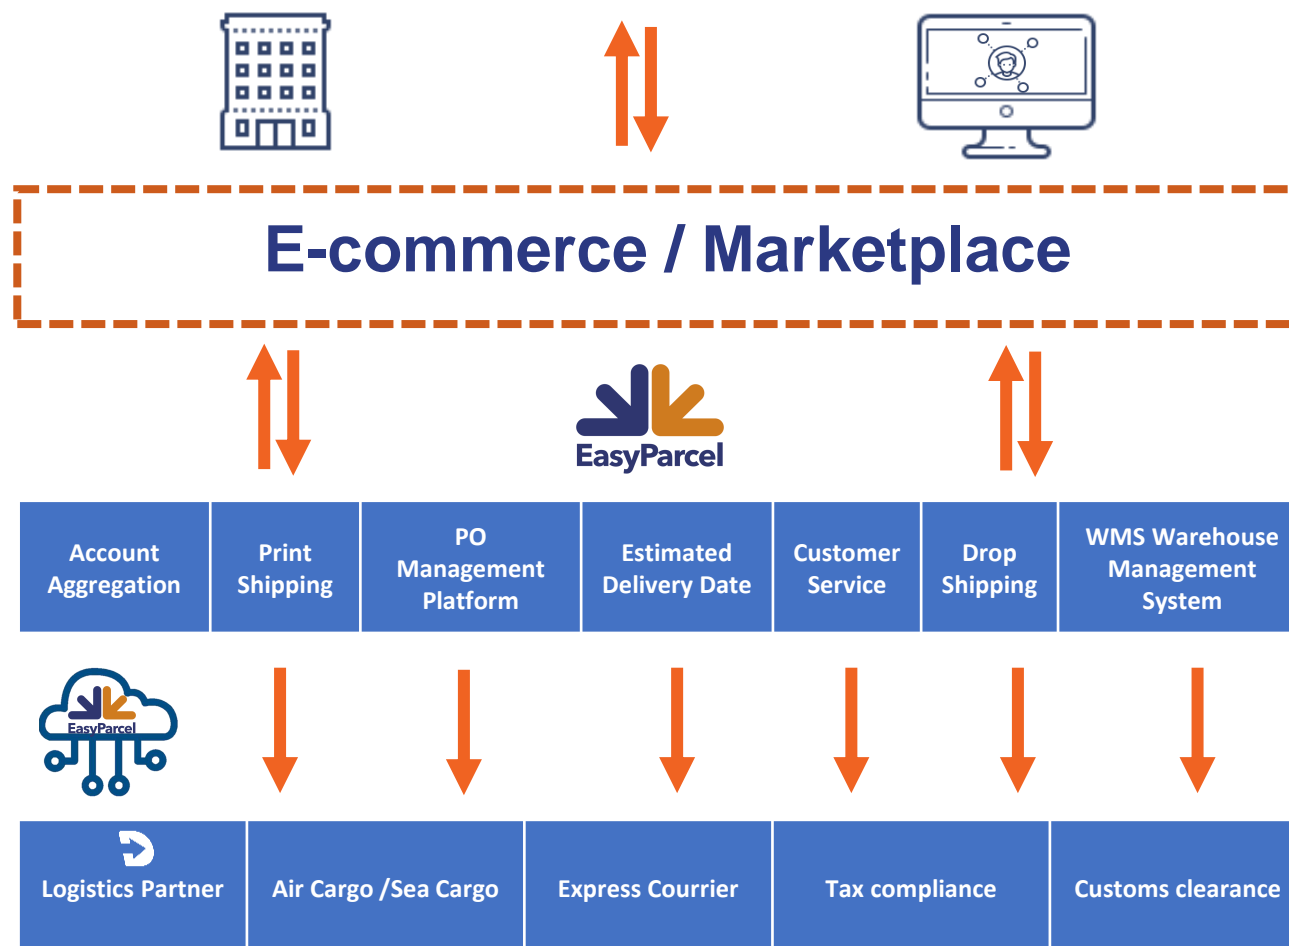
E-commerce / Marketplace

EasyParcel

| Account Aggregation | Print Shipping | PO Management Platform | Estimated Delivery Date | Customer Service | Drop Shipping | WMS Warehouse Management System |
|---|---|---|---|---|---|---|

EasyParcel

| Logistics Partner | Air Cargo /Sea Cargo | Express Courrier | Tax compliance | Customs clearance |
|---|---|---|---|---|